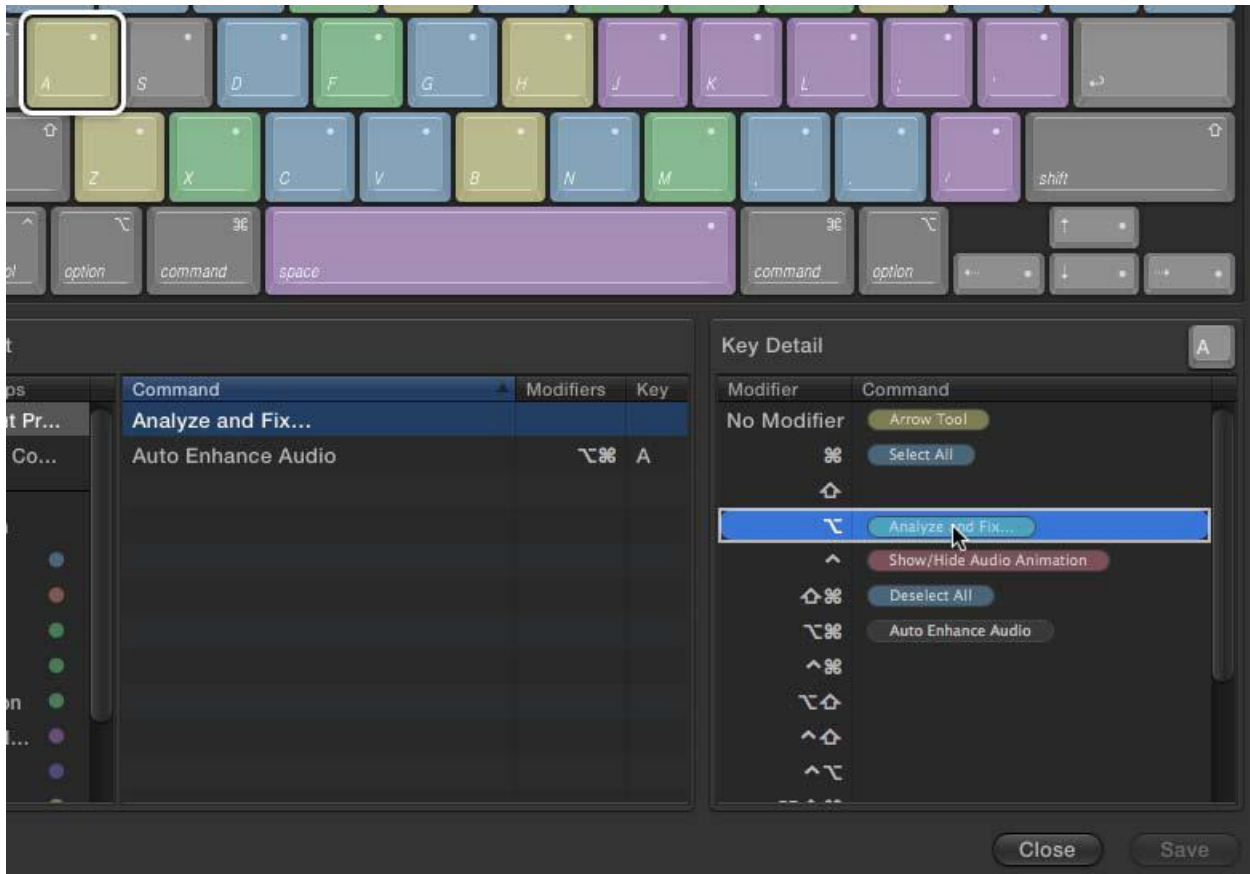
A S D F G H J K L ; ' ↩

⇧ Z X C V B N M , . / ⇧ shift

^ ol ⌥ option ⌘ command space ⌘ command ⌥ option ↑ ← ↓ →

t

ps
t Pr...
Co...

on
l...

| Command | Modifiers | Key |
|---|---|---|
| Analyze and Fix... | | |
| Auto Enhance Audio | ⌥⌘ | A |

Key Detail A

| Modifier | Command |
|---|---|
| No Modifier | Arrow Tool |
| ⌘ | Select All |
| ⇧ | |
| ⌥ | Analyze and Fix... |
| ^ | Show/Hide Audio Animation |
| ⇧⌘ | Deselect All |
| ⌥⌘ | Auto Enhance Audio |
| ^⌘ | |
| ⌥⇧ | |
| ^⇧ | |
| ^⌥ | |

Close Save